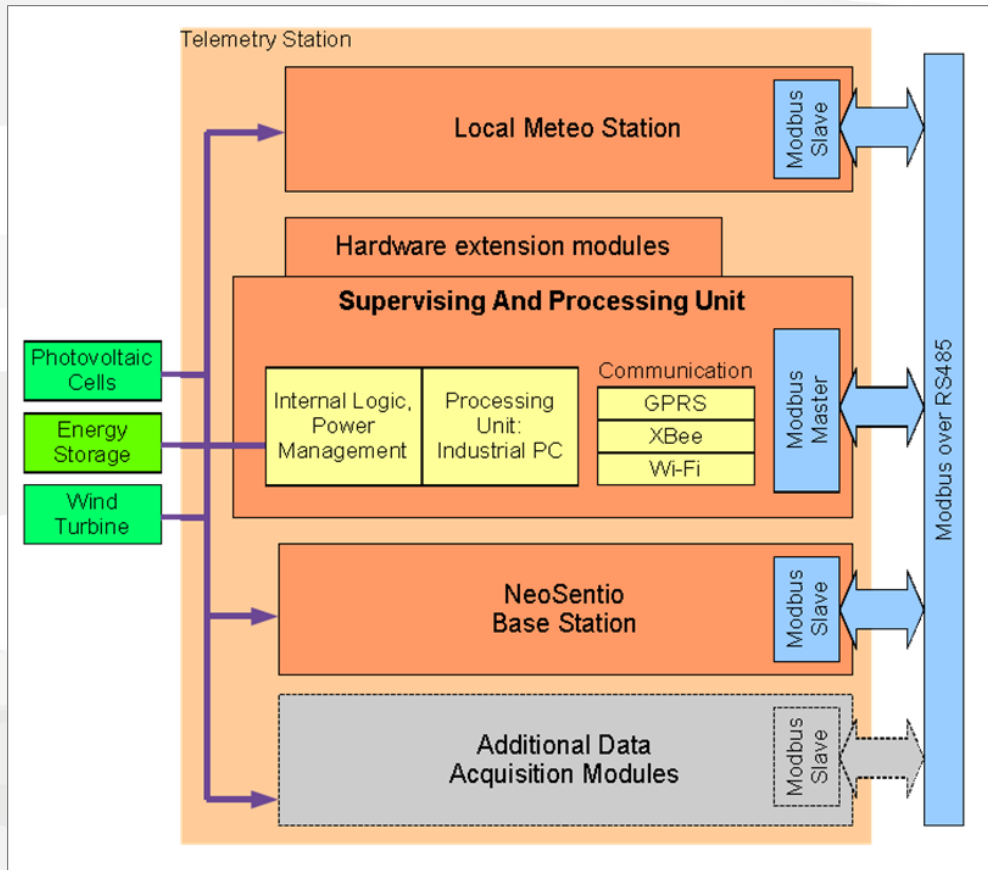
Telemetry Station

Local Meteo Station

Modbus Slave

Hardware extension modules

Supervising And Processing Unit

Photovoltaic Cells

Energy Storage

Wind Turbine

Internal Logic, Power Management

Processing Unit: Industrial PC

Communication

GPRS

XBee

Wi-Fi

Modbus Master

Modbus over RS485

NeoSentio Base Station

Modbus Slave

Additional Data Acquisition Modules

Modbus Slave